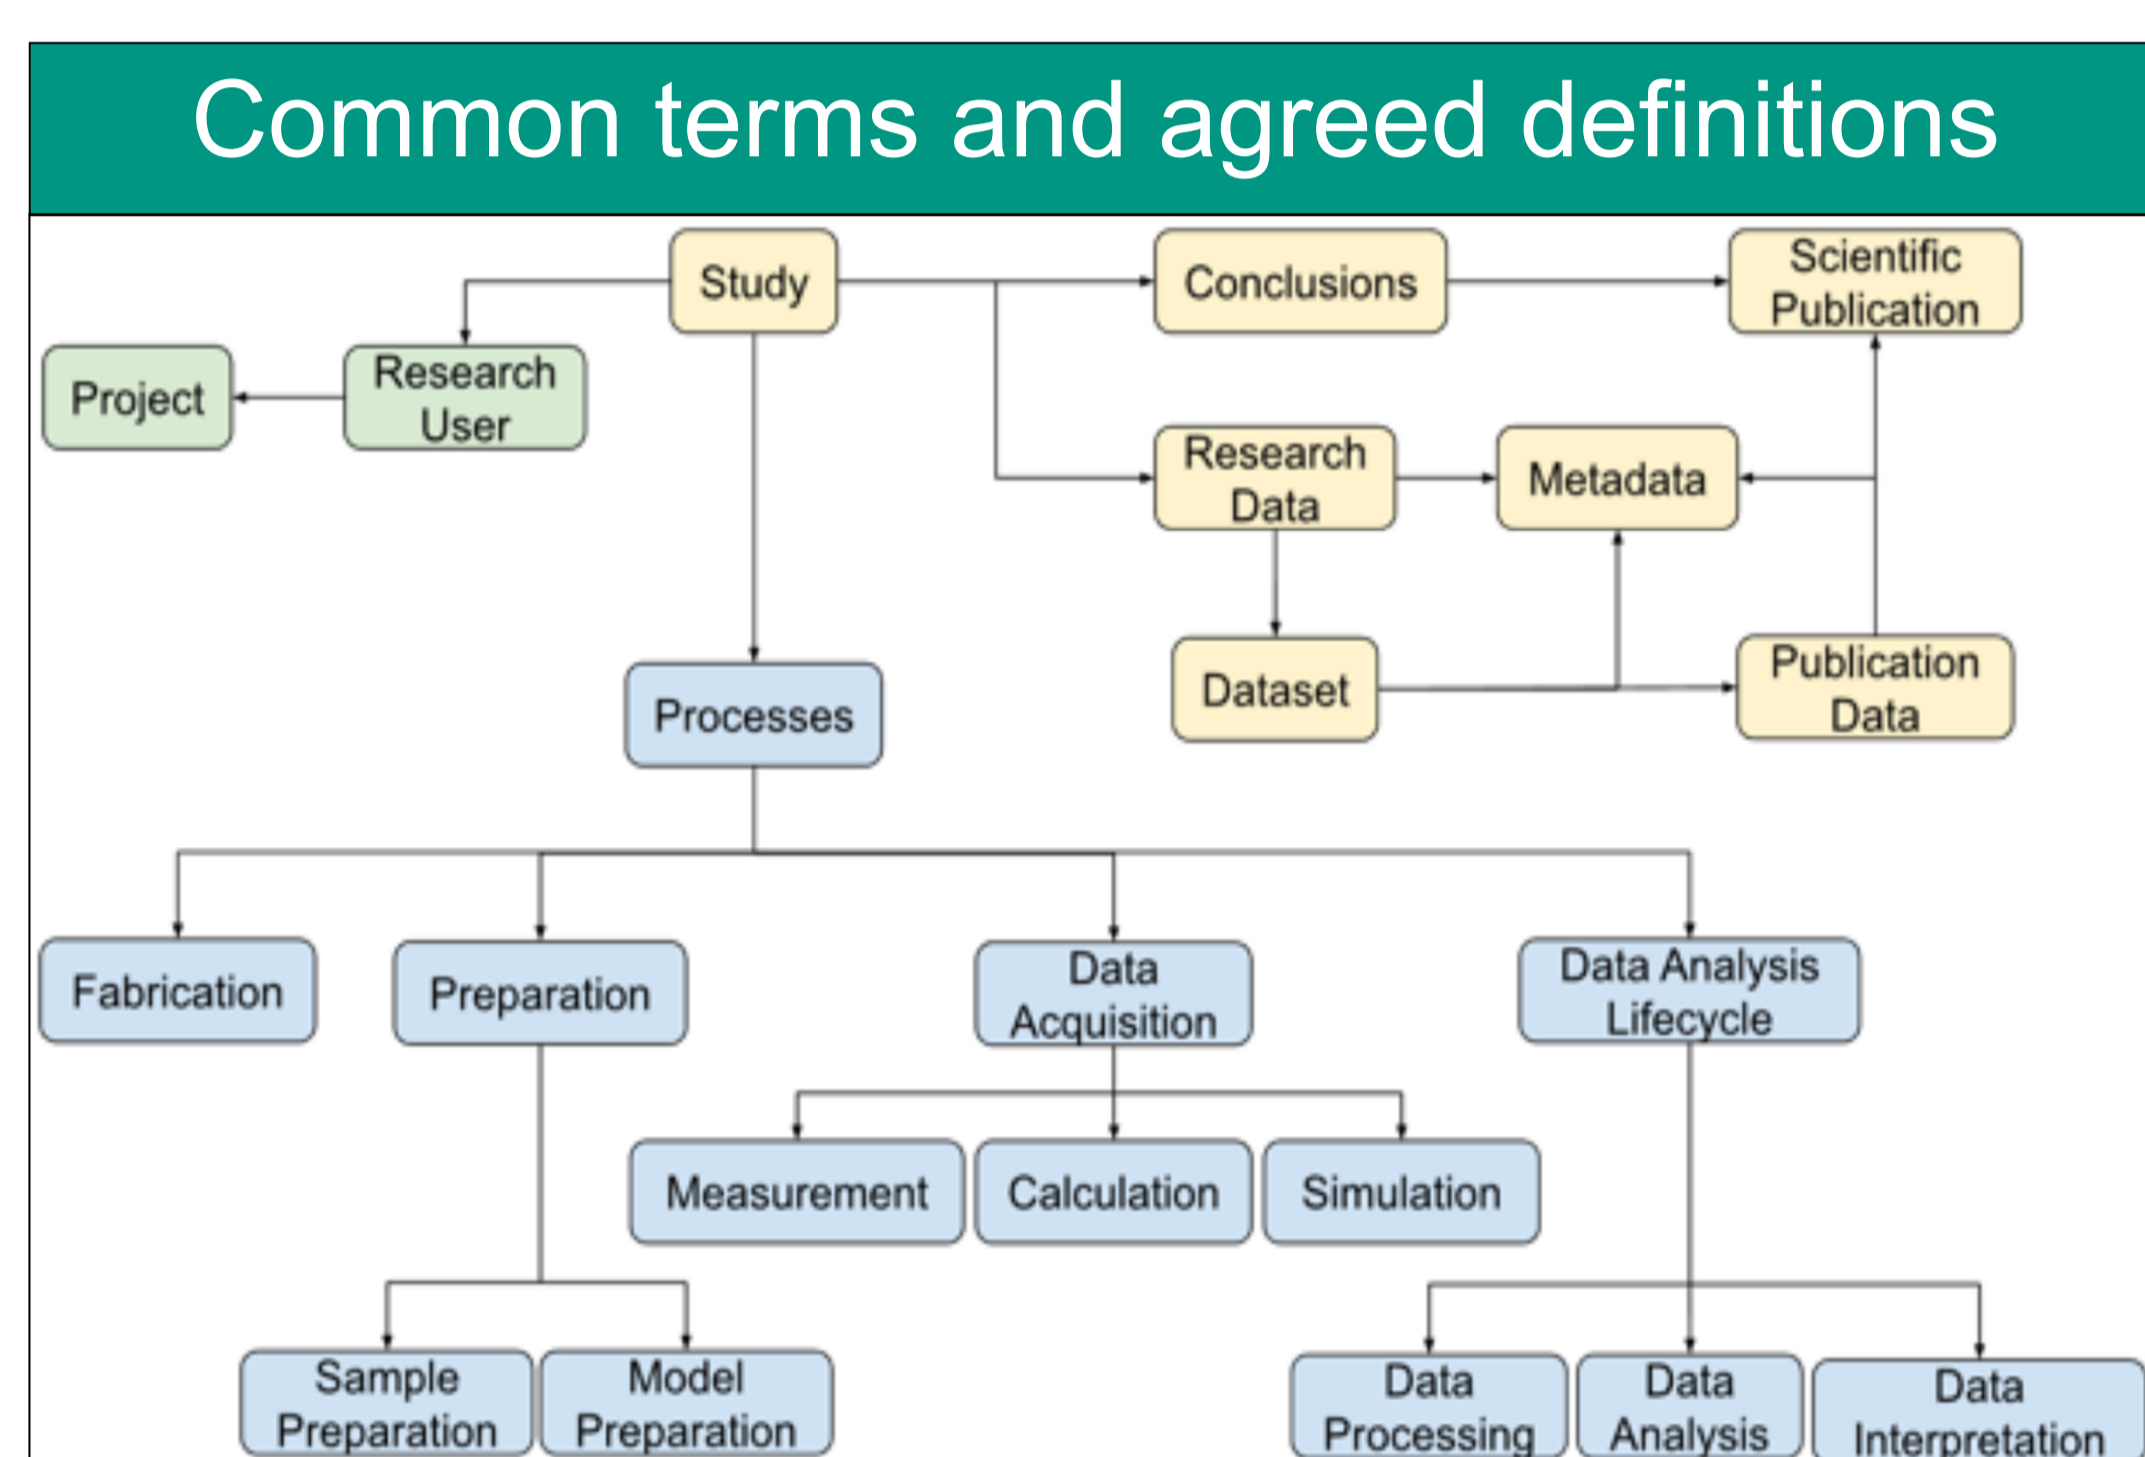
Common terms and agreed definitions

Study

Conclusions

Scientific Publication

Project

Research User

Research Data

Metadata

Dataset

Publication Data

Processes

Fabrication

Preparation

Data Acquisition

Data Analysis Lifecycle

Measurement

Calculation

Simulation

Sample Preparation

Model Preparation

Data Processing

Data Analysis

Data Interpretation